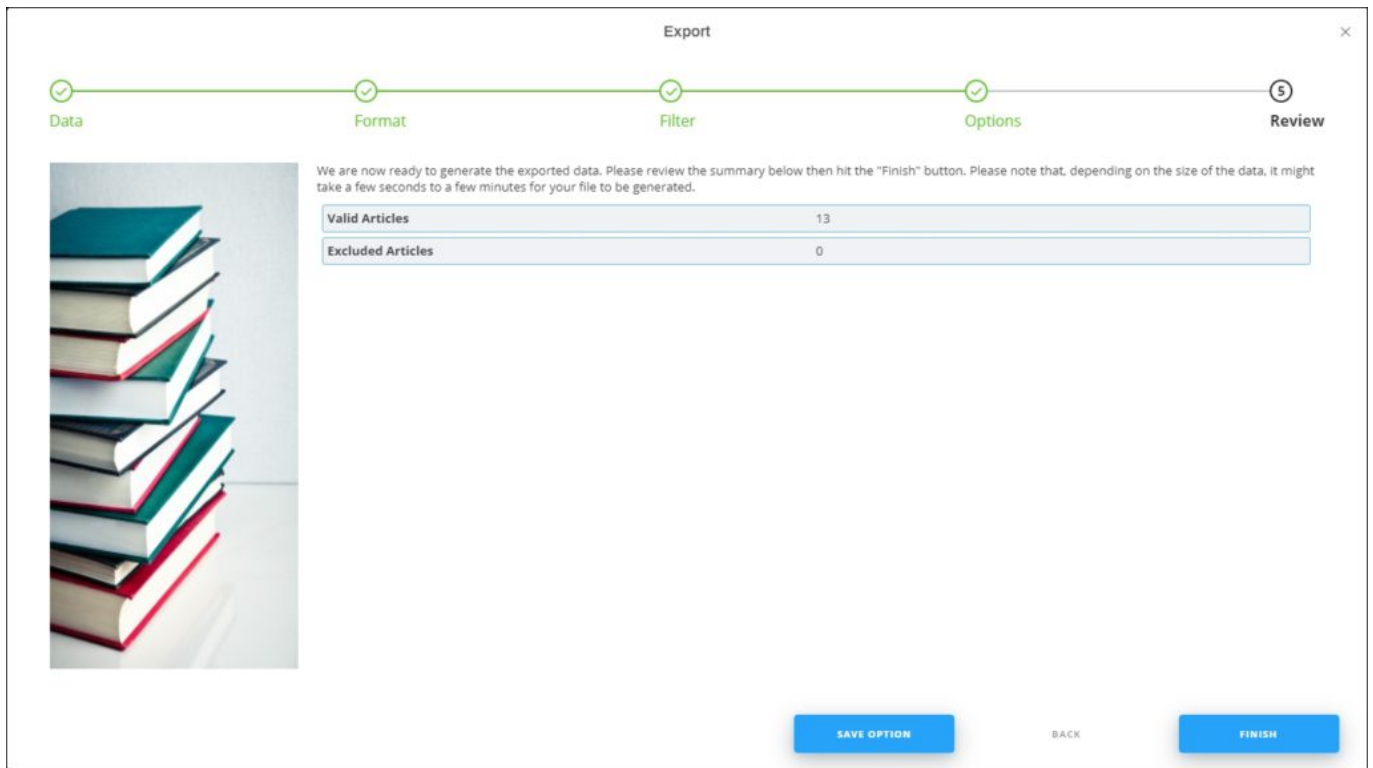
Export

×

Data

Format

Filter

Options

5

Review

We are now ready to generate the exported data. Please review the summary below then hit the "Finish" button. Please note that, depending on the size of the data, it might take a few seconds to a few minutes for your file to be generated.

| Valid Articles | 13 |
|---|---|
| Excluded Articles | 0 |

SAVE OPTION

BACK

FINISH